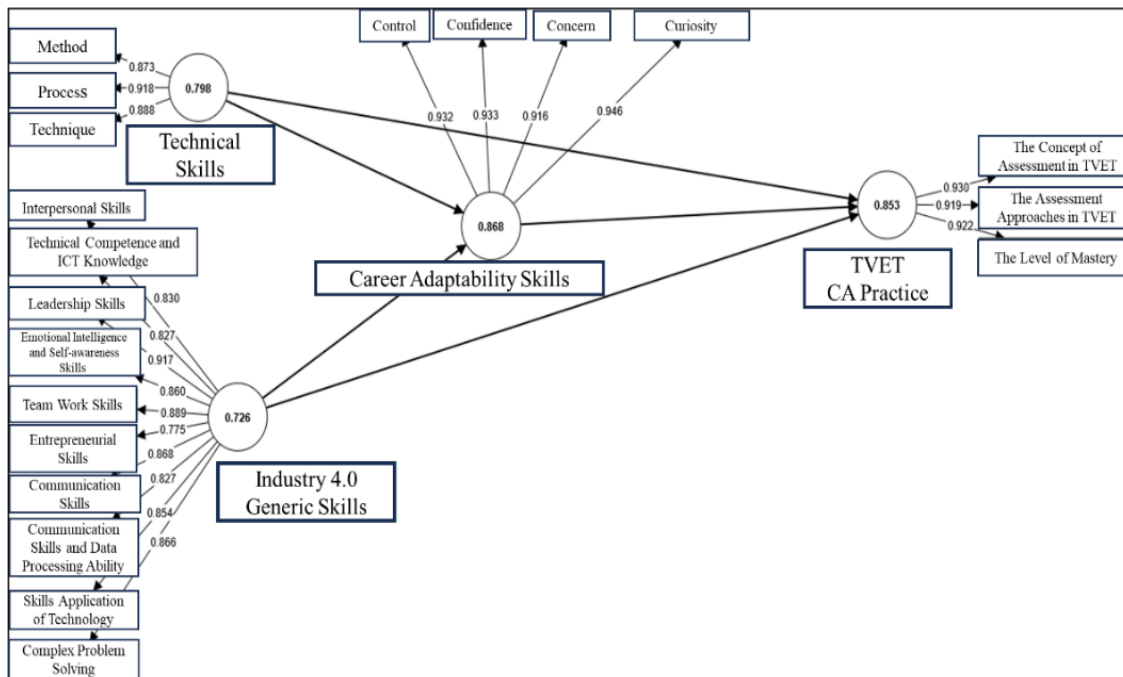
Control
Confidence
Concern
Curiosity

Method
Process
Technique
0.873
0.918
0.888
0.798
Technical Skills

0.932
0.933
0.916
0.946

The Concept of Assessment in TVET
The Assessment Approaches in TVET
The Level of Mastery
0.930
0.919
0.922
0.853
TVET CA Practice

0.868
Career Adaptability Skills

Interpersonal Skills
Technical Competence and ICT Knowledge
Leadership Skills
Emotional Intelligence and Self-awareness Skills
Team Work Skills
Entrepreneurial Skills
Communication Skills
Communication Skills and Data Processing Ability
Skills Application of Technology
Complex Problem Solving
0.830
0.827
0.917
0.860
0.889
0.775
0.868
0.827
0.854
0.866
0.726
Industry 4.0 Generic Skills